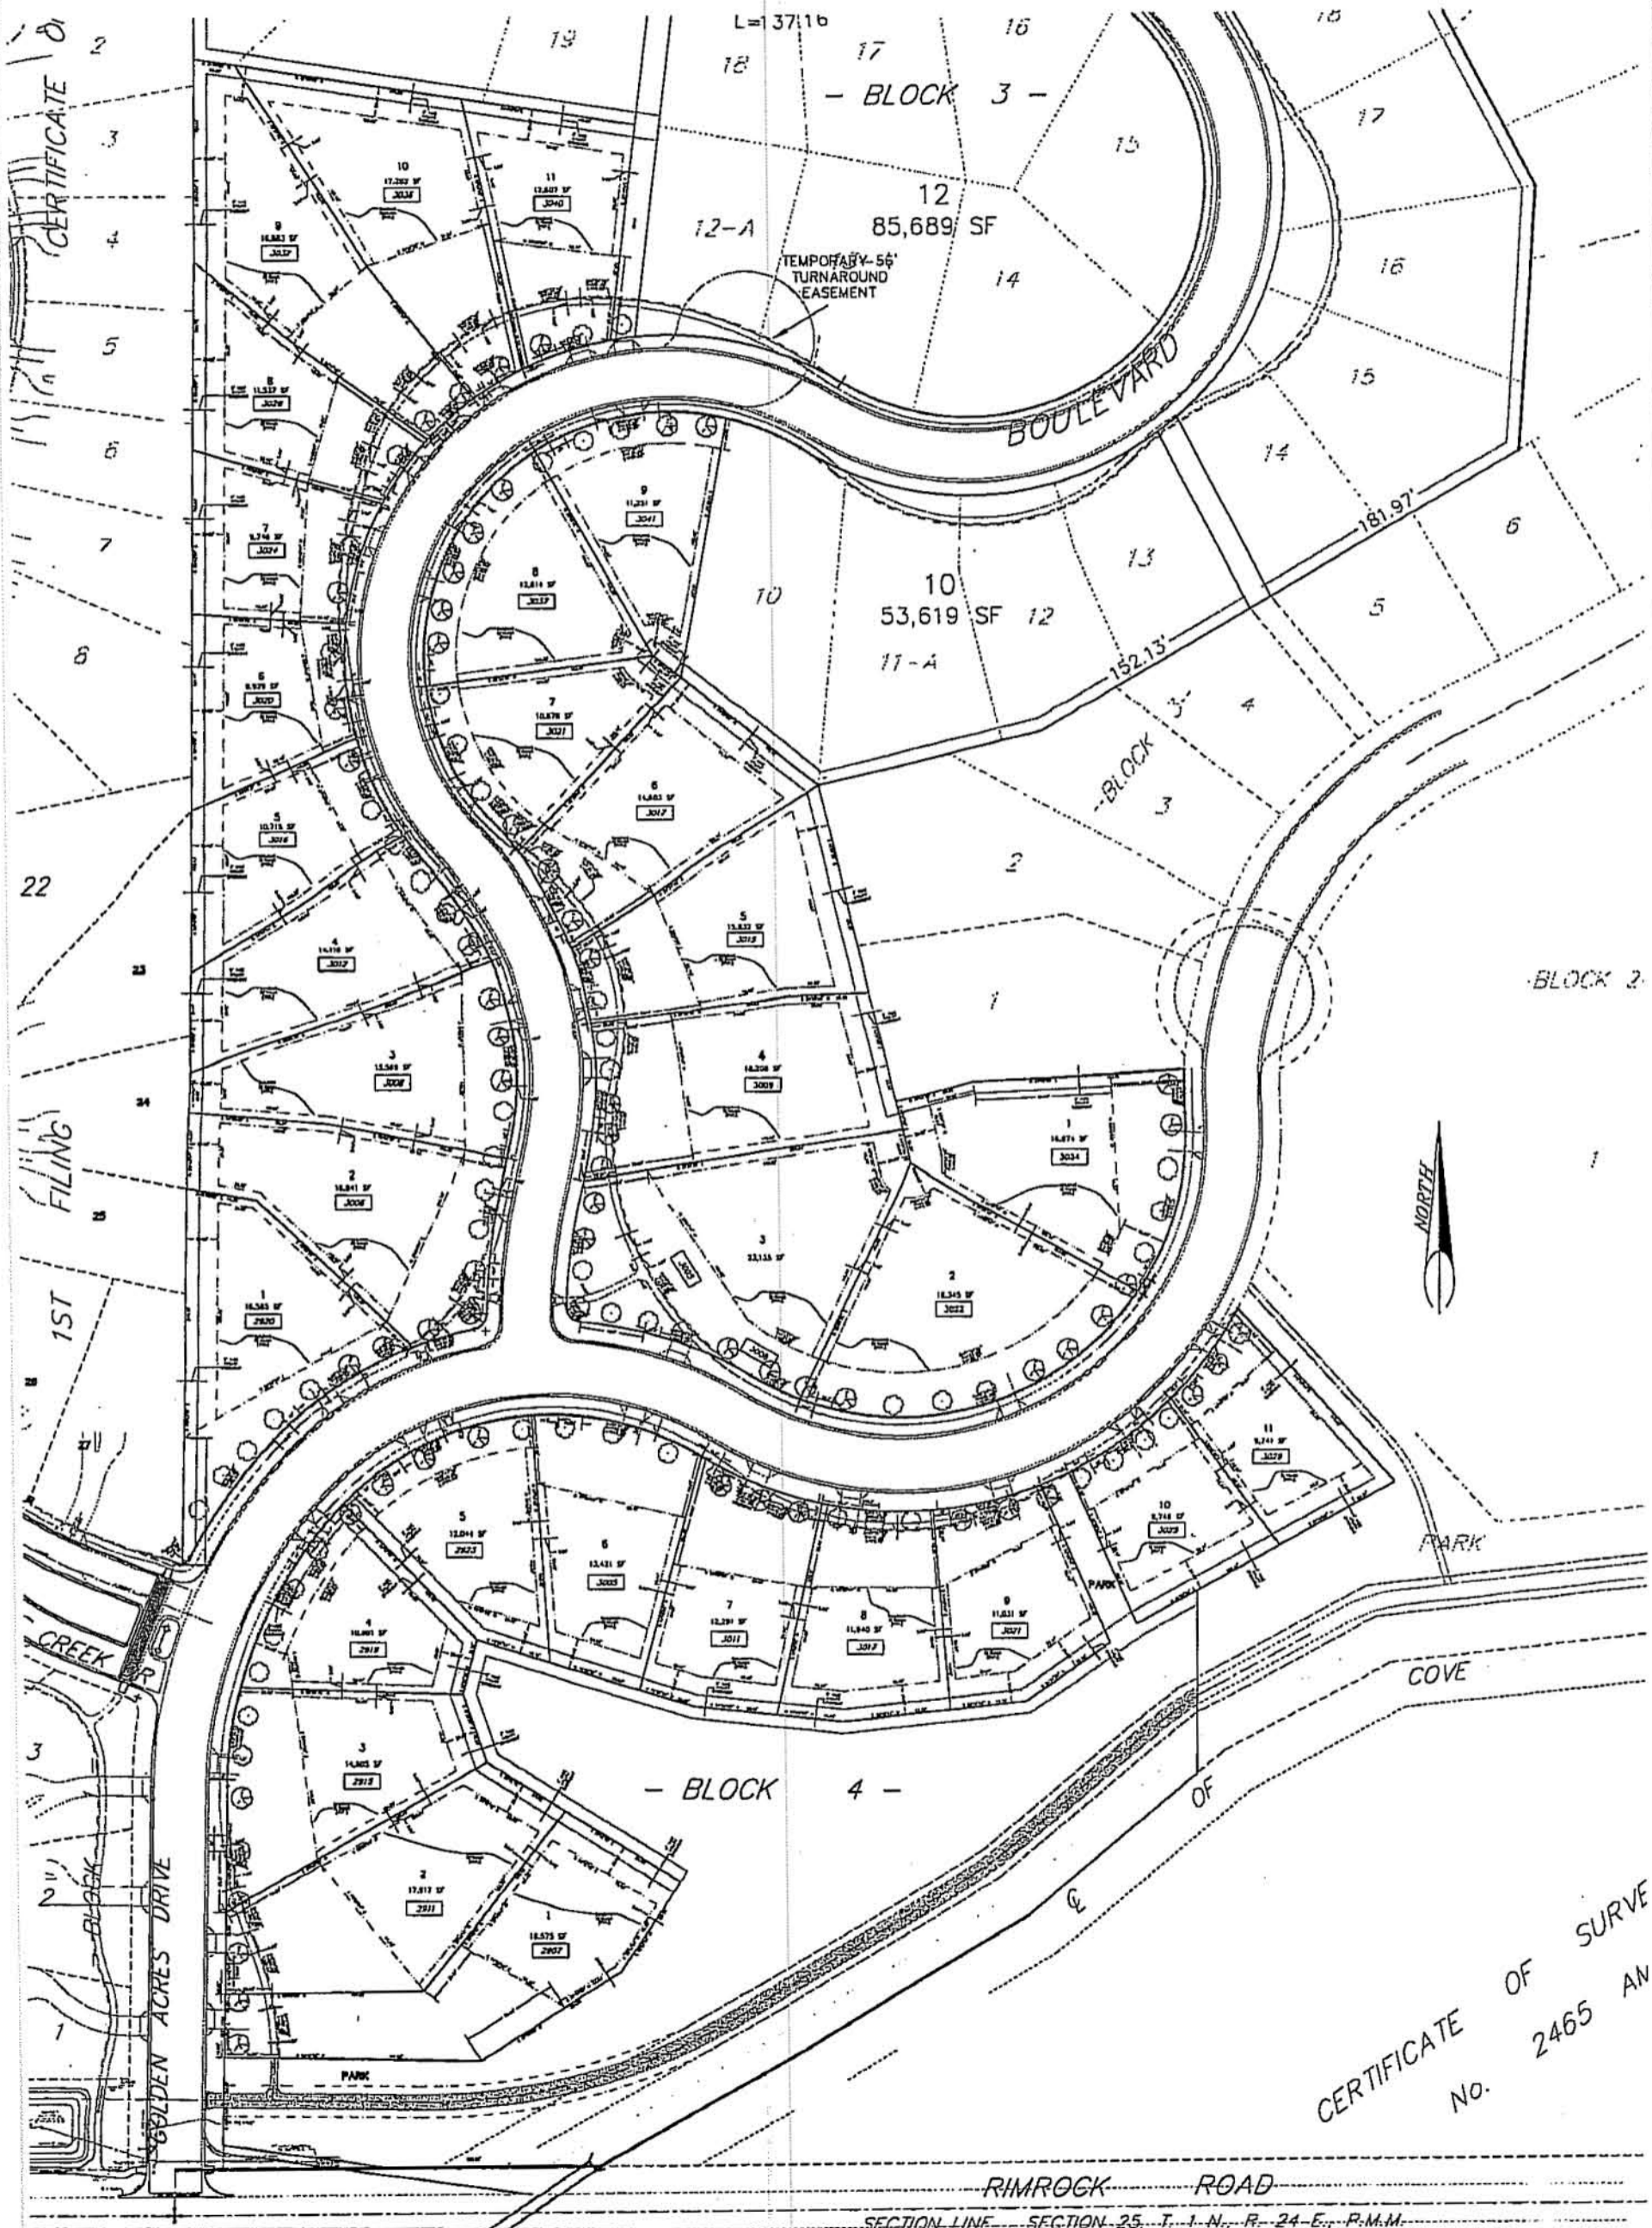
L=137.16

CERTIFICATE 18

2

3

4

5

6

7

8

22

19

18

17

16

18

- BLOCK 3 -

15

17

12

85,689 SF

12-A

TEMPORARY 50' TURNAROUND EASEMENT

14

16

BOULEVARD

15

14

181.97'

6

13

10

53,619 SF 12

10

11-A

5

152.13'

4

3

BLOCK

3

2

1

BLOCK 2

1

NORTH

10
17,282 SF
3038

11
13,607 SF
3040

9
16,883 SF
3037

8
11,517 SF
3028

7
9,746 SF
3024

6
9,979 SF
3020

5
10,715 SF
3016

4
14,616 SF
3012

3
13,569 SF
3008

2
16,841 SF
3006

1
16,563 SF
2920

9
11,231 SF
3041

8
13,814 SF
3037

7
10,678 SF
3021

6
14,503 SF
3017

5
15,832 SF
3013

4
16,208 SF
3009

3
23,133 SF

1
16,674 SF
3034

2
16,345 SF
3022

23

24

25

FILING

1ST

11
9,741 SF
3029

10
8,748 SF
3025

5
12,044 SF
2923

6
13,421 SF
3005

7
12,291 SF
3011

8
11,640 SF
3015

9
11,631 SF
3021

4
10,801 SF
2918

3
14,503 SF
2915

2
17,517 SF
2911

1
18,575 SF
2907

PARK

PARK

PARK

COVE

CREEK DR

- BLOCK 4 -

OF

3

2

1

BLOCK

GOLDEN ACRES DRIVE

CERTIFICATE OF SURVE

No. 2465 AN

RIMROCK ROAD

SECTION LINE SECTION 25 T. 1 N. R. 24 E. P.M.M.